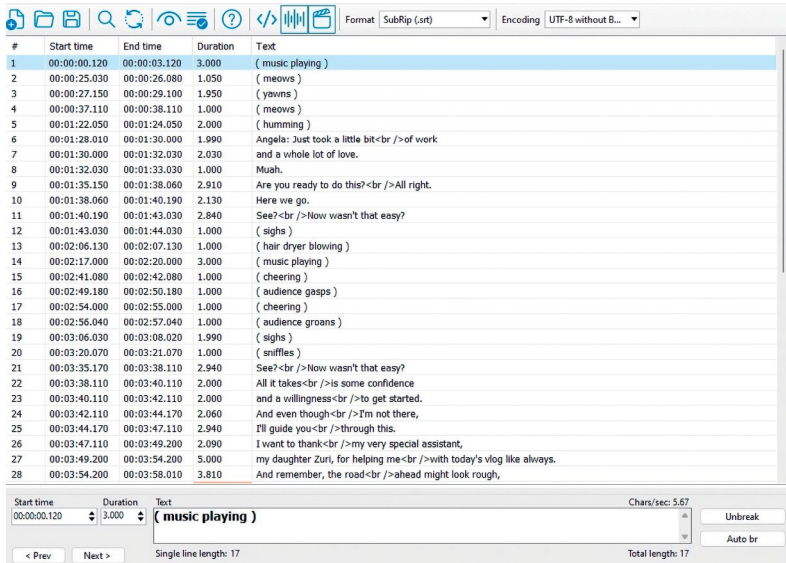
Format SubRip (.srt) Encoding UTF-8 without B...

| # | Start time | End time | Duration | Text |
|---|---|---|---|---|
| 1 | 00:00:00.120 | 00:00:03.120 | 3.000 | ( music playing ) |
| 2 | 00:00:25.030 | 00:00:26.080 | 1.050 | ( meows ) |
| 3 | 00:00:27.150 | 00:00:29.100 | 1.950 | ( yawns ) |
| 4 | 00:00:37.110 | 00:00:38.110 | 1.000 | ( meows ) |
| 5 | 00:01:22.050 | 00:01:24.050 | 2.000 | ( humming ) |
| 6 | 00:01:28.010 | 00:01:30.000 | 1.990 | Angela: Just took a little bit<br />of work |
| 7 | 00:01:30.000 | 00:01:32.030 | 2.030 | and a whole lot of love. |
| 8 | 00:01:32.030 | 00:01:33.030 | 1.000 | Muah. |
| 9 | 00:01:35.150 | 00:01:38.060 | 2.910 | Are you ready to do this?<br />All right. |
| 10 | 00:01:38.060 | 00:01:40.190 | 2.130 | Here we go. |
| 11 | 00:01:40.190 | 00:01:43.030 | 2.840 | See?<br />Now wasn't that easy? |
| 12 | 00:01:43.030 | 00:01:44.030 | 1.000 | ( sighs ) |
| 13 | 00:02:06.130 | 00:02:07.130 | 1.000 | ( hair dryer blowing ) |
| 14 | 00:02:17.000 | 00:02:20.000 | 3.000 | ( music playing ) |
| 15 | 00:02:41.080 | 00:02:42.080 | 1.000 | ( cheering ) |
| 16 | 00:02:49.180 | 00:02:50.180 | 1.000 | ( audience gasps ) |
| 17 | 00:02:54.000 | 00:02:55.000 | 1.000 | ( cheering ) |
| 18 | 00:02:56.040 | 00:02:57.040 | 1.000 | ( audience groans ) |
| 19 | 00:03:06.030 | 00:03:08.020 | 1.990 | ( sighs ) |
| 20 | 00:03:20.070 | 00:03:21.070 | 1.000 | ( sniffles ) |
| 21 | 00:03:35.170 | 00:03:38.110 | 2.940 | See?<br />Now wasn't that easy? |
| 22 | 00:03:38.110 | 00:03:40.110 | 2.000 | All it takes<br />is some confidence |
| 23 | 00:03:40.110 | 00:03:42.110 | 2.000 | and a willingness<br />to get started. |
| 24 | 00:03:42.110 | 00:03:44.170 | 2.060 | And even though<br />I'm not there, |
| 25 | 00:03:44.170 | 00:03:47.110 | 2.940 | I'll guide you<br />through this. |
| 26 | 00:03:47.110 | 00:03:49.200 | 2.090 | I want to thank<br />my very special assistant, |
| 27 | 00:03:49.200 | 00:03:54.200 | 5.000 | my daughter Zuri, for helping me<br />with today's vlog like always. |
| 28 | 00:03:54.200 | 00:03:58.010 | 3.810 | And remember, the road<br />ahead might look rough, |

Start time Duration Text Chars/sec: 5.67
00:00:00.120 3.000 ( music playing )
Unbreak
Auto br
< Prev Next > Single line length: 17 Total length: 17